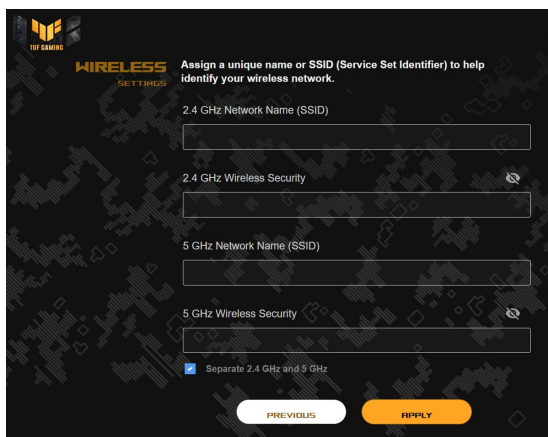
TUF GAMING

WIRELESS
SETTINGS

Assign a unique name or SSID (Service Set Identifier) to help identify your wireless network.

2.4 GHz Network Name (SSID)

2.4 GHz Wireless Security

5 GHz Network Name (SSID)

5 GHz Wireless Security

Separate 2.4 GHz and 5 GHz

PREVIOUS

APPLY